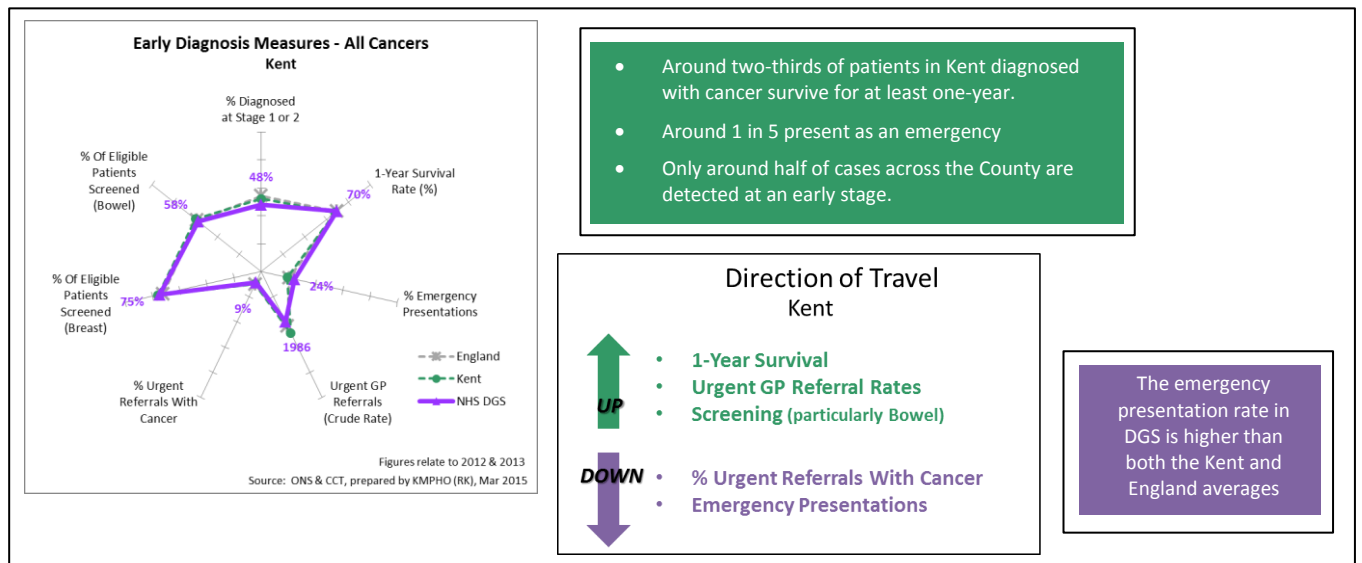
Early Diagnosis Measures - All Cancers
Kent

% Diagnosed at Stage 1 or 2

1-Year Survival Rate (%)

% Emergency Presentations

Urgent GP Referrals (Crude Rate)

% Urgent Referrals With Cancer

% Of Eligible Patients Screened (Breast)

% Of Eligible Patients Screened (Bowel)

48%
70%
24%
1986
9%
75%
58%

England
Kent
NHS DGS

Figures relate to 2012 & 2013
Source: ONS & CCT, prepared by KMPHO (RK), Mar 2015

• Around two-thirds of patients in Kent diagnosed with cancer survive for at least one-year.
• Around 1 in 5 present as an emergency
• Only around half of cases across the County are detected at an early stage.

Direction of Travel
Kent

UP
• 1-Year Survival
• Urgent GP Referral Rates
• Screening (particularly Bowel)

DOWN
• % Urgent Referrals With Cancer
• Emergency Presentations

The emergency presentation rate in DGS is higher than both the Kent and England averages